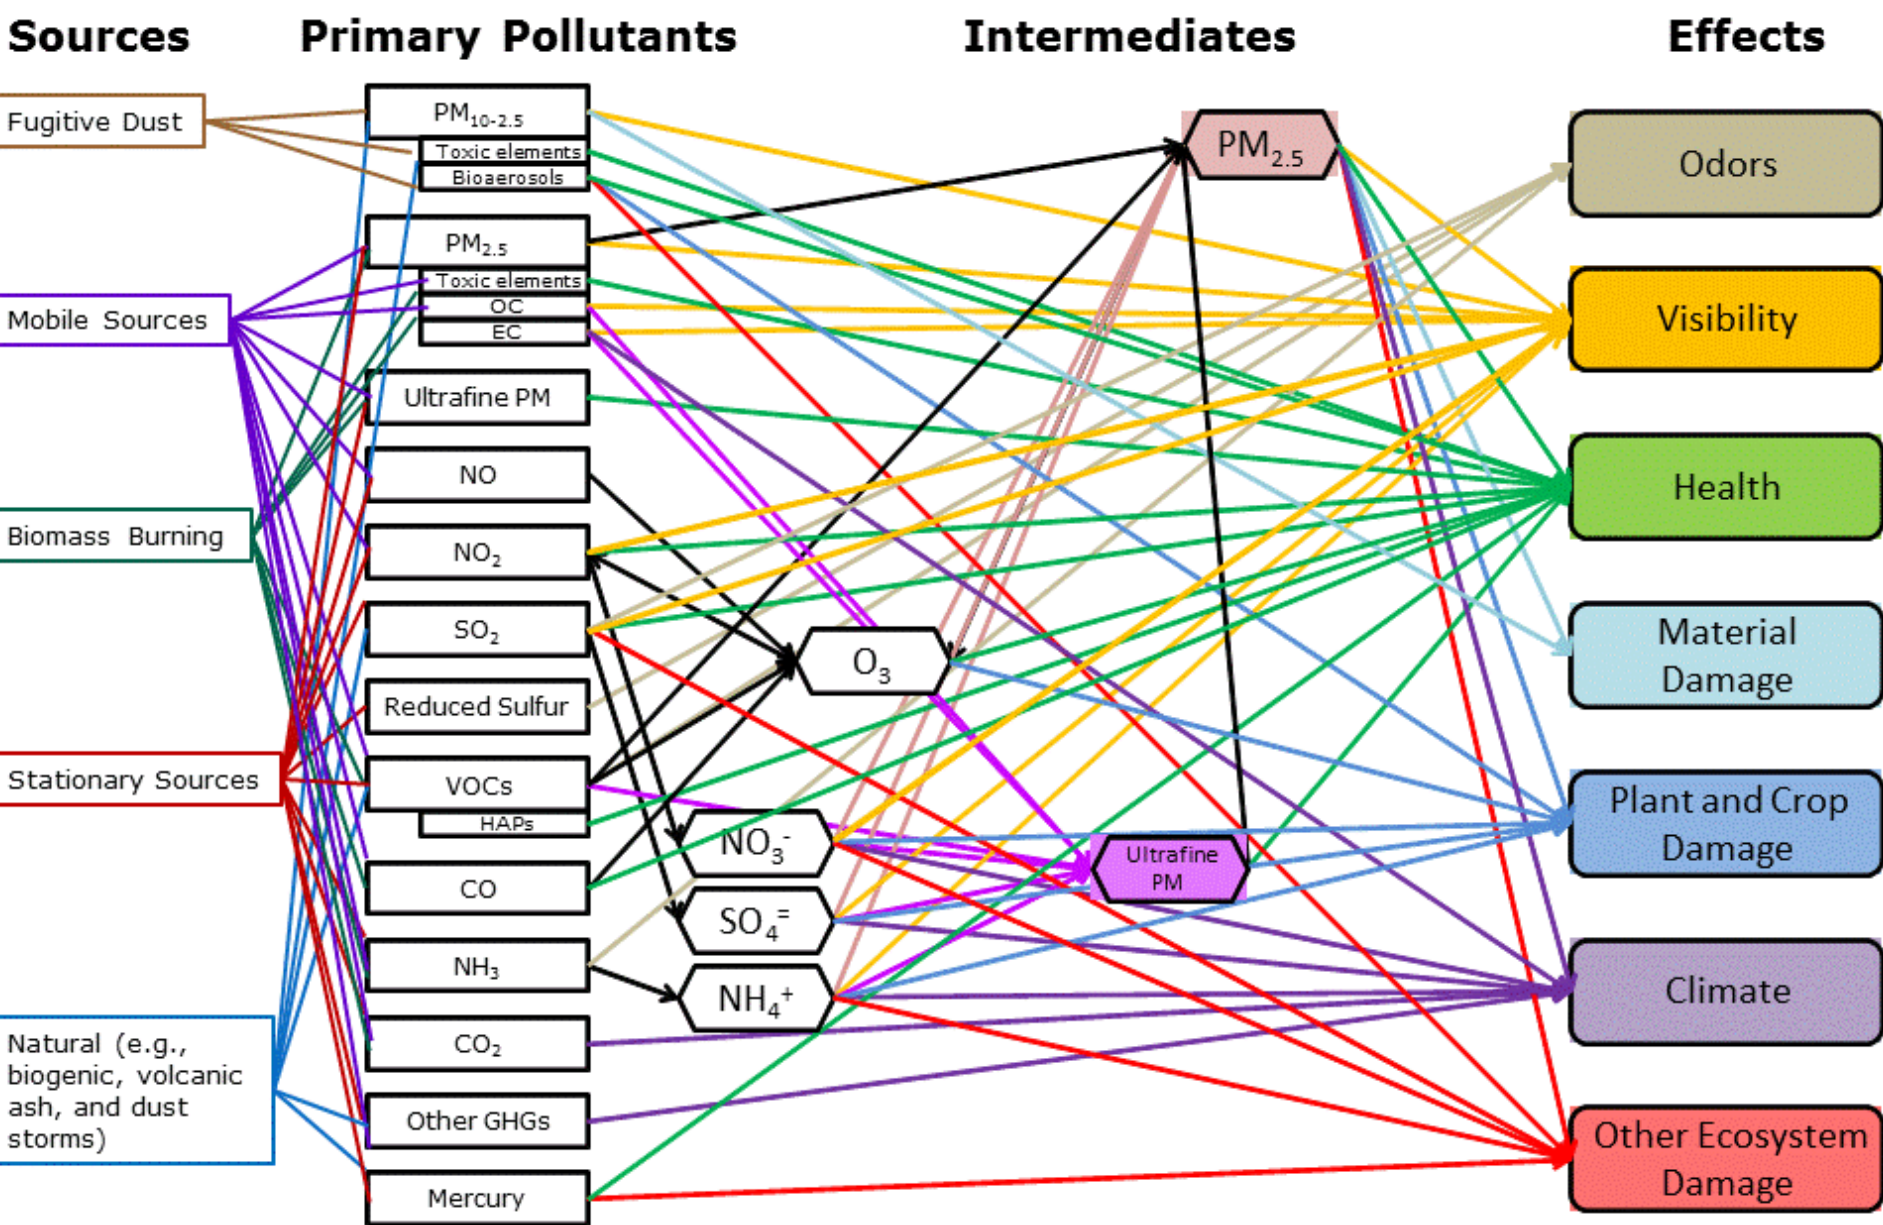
Sources

Fugitive Dust

Mobile Sources

Biomass Burning

Stationary Sources

Natural (e.g., biogenic, volcanic ash, and dust storms)

Primary Pollutants

$PM_{10-2.5}$
Toxic elements
Bioaerosols
$PM_{2.5}$
Toxic elements
OC
EC
Ultrafine PM
NO
$NO_2$
$SO_2$
Reduced Sulfur
VOCs
HAPs
CO
$NH_3$
$CO_2$
Other GHGs
Mercury

Intermediates

$PM_{2.5}$
$O_3$
$NO_3^-$
$SO_4^=$
$NH_4^+$
Ultrafine PM

Effects

Odors
Visibility
Health
Material Damage
Plant and Crop Damage
Climate
Other Ecosystem Damage